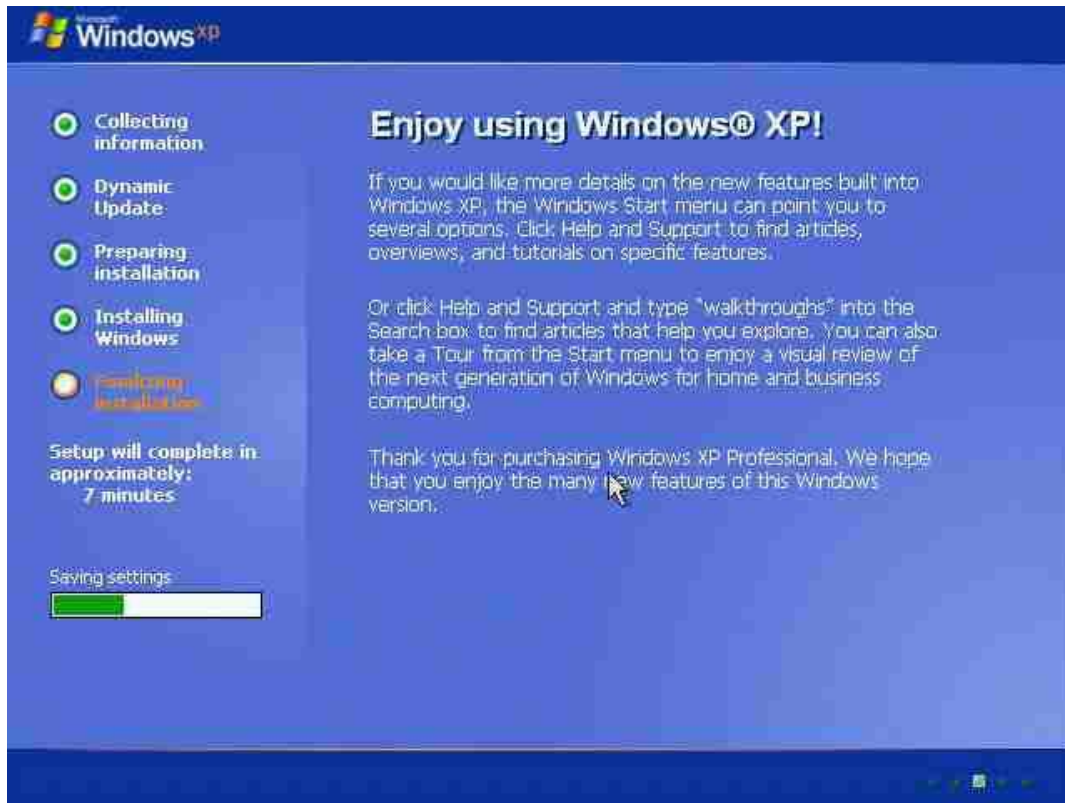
Microsoft Windows xp

Collecting information

Dynamic Update

Preparing installation

Installing Windows

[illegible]

Setup will complete in approximately: 7 minutes

Saving settings

Enjoy using Windows® XP!

If you would like more details on the new features built into Windows XP, the Windows Start menu can point you to several options. Click Help and Support to find articles, overviews, and tutorials on specific features.

Or click Help and Support and type "walkthroughs" into the Search box to find articles that help you explore. You can also take a Tour from the Start menu to enjoy a visual review of the next generation of Windows for home and business computing.

Thank you for purchasing Windows XP Professional. We hope that you enjoy the many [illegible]w features of this Windows version.